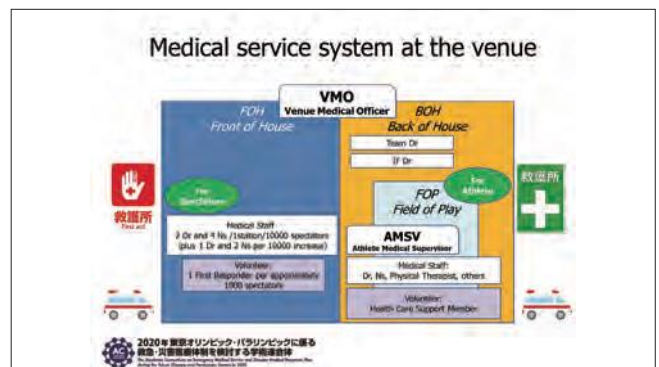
Medical service system at the venue

VMO
Venue Medical Officer

FOH
Front of House

BOH
Back of House

Team Dr

IF Dr

For Spectators

For Athletes

FOP
Field of Play

AMSV
Athlete Medical Supervisor

Medical Staff:
2 Dr and 4 Ns /1station/10000 spectators (plus 1 Dr and 2 Ns per 10000 increase)

Volunteer:
1 First Responder per approximately 1000 spectators

Medical Staff:
Dr, Ns, Physical Therapist, others

Volunteer:
Health Care Support Member

救護所
First aid

救護所

2020年東京オリンピック・パラリンピックに係る救急・災害医療体制を検討する学術連合体
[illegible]